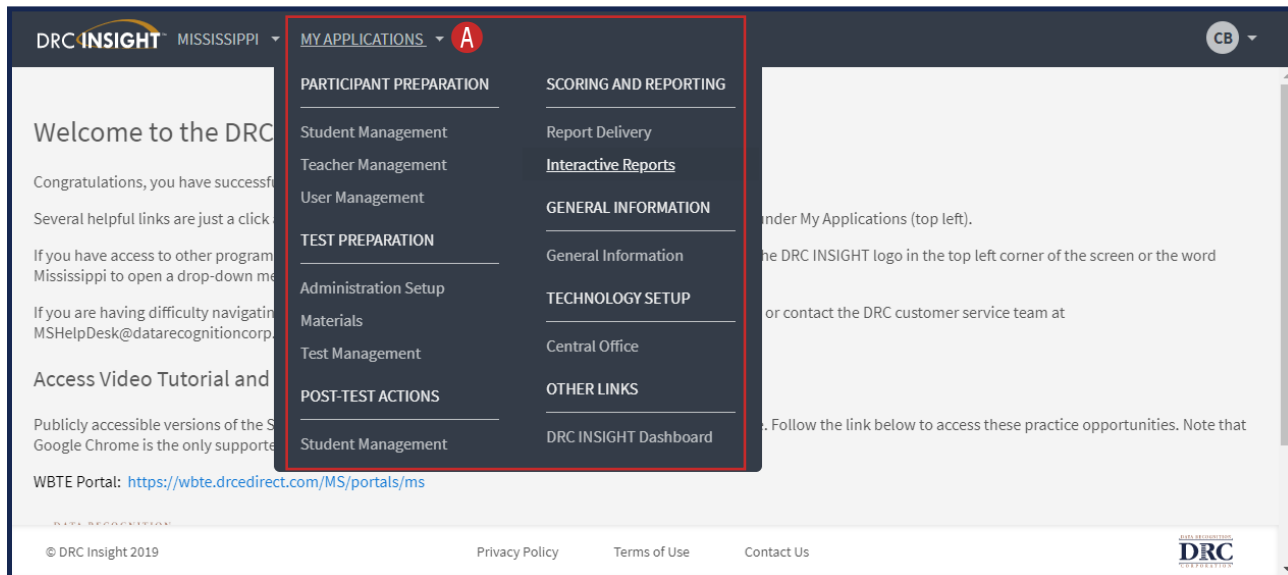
DRC INSIGHT MISSISSIPPI MY APPLICATIONS A CB

PARTICIPANT PREPARATION
Student Management
Teacher Management
User Management
TEST PREPARATION
Administration Setup
Materials
Test Management
POST-TEST ACTIONS
Student Management

SCORING AND REPORTING
Report Delivery
Interactive Reports
GENERAL INFORMATION
General Information
TECHNOLOGY SETUP
Central Office
OTHER LINKS
DRC INSIGHT Dashboard

Welcome to the DRC

Congratulations, you have successfu

Several helpful links are just a click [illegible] under My Applications (top left).

If you have access to other program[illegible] the DRC INSIGHT logo in the top left corner of the screen or the word Mississippi to open a drop-down me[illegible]

If you are having difficulty navigatin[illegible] or contact the DRC customer service team at MSHelpDesk@datarecognitioncorp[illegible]

Access Video Tutorial and

Publicly accessible versions of the S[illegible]. Follow the link below to access these practice opportunities. Note that Google Chrome is the only supporte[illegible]

WBTE Portal: https://wbte.drcedirect.com/MS/portals/ms

© DRC Insight 2019 Privacy Policy Terms of Use Contact Us DRC